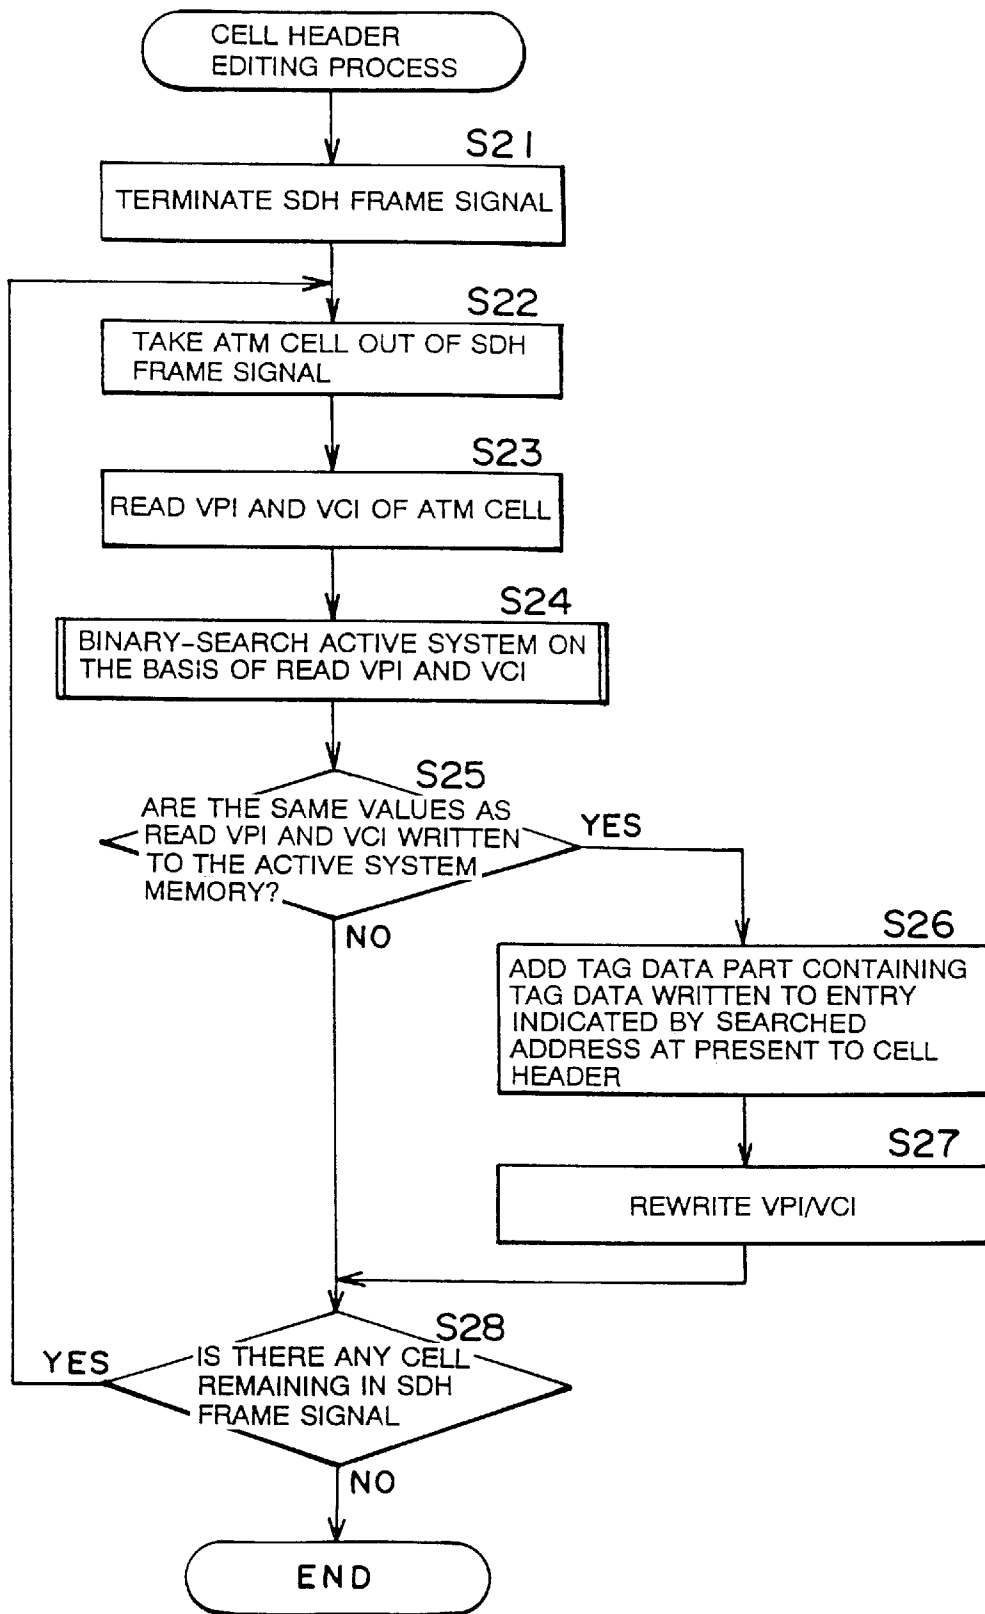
CELL HEADER EDITING PROCESS

S21

TERMINATE SDH FRAME SIGNAL

S22

TAKE ATM CELL OUT OF SDH FRAME SIGNAL

S23

READ VPI AND VCI OF ATM CELL

S24

BINARY-SEARCH ACTIVE SYSTEM ON THE BASIS OF READ VPI AND VCI

S25

ARE THE SAME VALUES AS READ VPI AND VCI WRITTEN TO THE ACTIVE SYSTEM MEMORY?

YES

NO

S26

ADD TAG DATA PART CONTAINING TAG DATA WRITTEN TO ENTRY INDICATED BY SEARCHED ADDRESS AT PRESENT TO CELL HEADER

S27

REWRITE VPI/VCI

S28

IS THERE ANY CELL REMAINING IN SDH FRAME SIGNAL

YES

NO

END